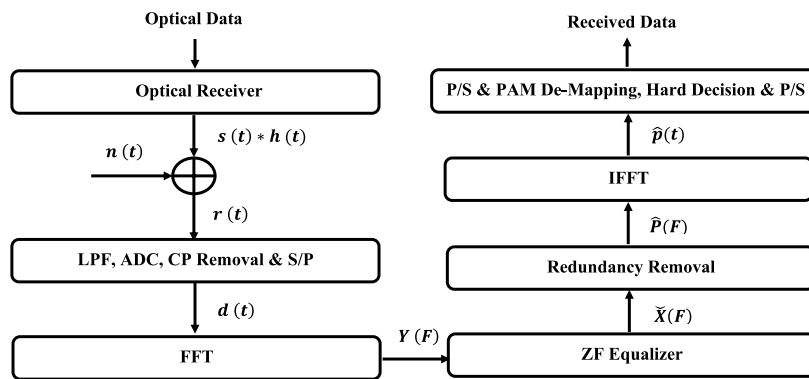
Optical Data

Optical Receiver

$s\ (t) * h\ (t)$

$n\ (t)$

$r\ (t)$

LPF, ADC, CP Removal & S/P

$d\ (t)$

FFT

$Y\ (F)$

ZF Equalizer

$\breve{X}(F)$

Redundancy Removal

$\hat{P}(F)$

IFFT

$\hat{p}(t)$

P/S & PAM De-Mapping, Hard Decision & P/S

Received Data